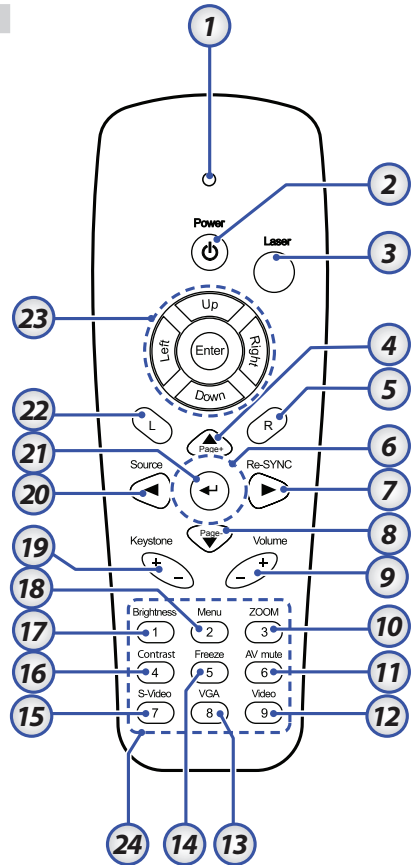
1

2
Power

Laser
3

23
Up
Left
Enter
Right
Down

4

5
22
L
R
Page+

21
6
Source
Re-SYNC
20
7

Page-
8

19
Keystone
Volume
+
−
+
−
9

18
Brightness
Menu
ZOOM
17
1
2
3
10

Contrast
Freeze
AV mute
16
4
5
6
11

S-Video
VGA
Video
15
7
8
9
12

24
14
13